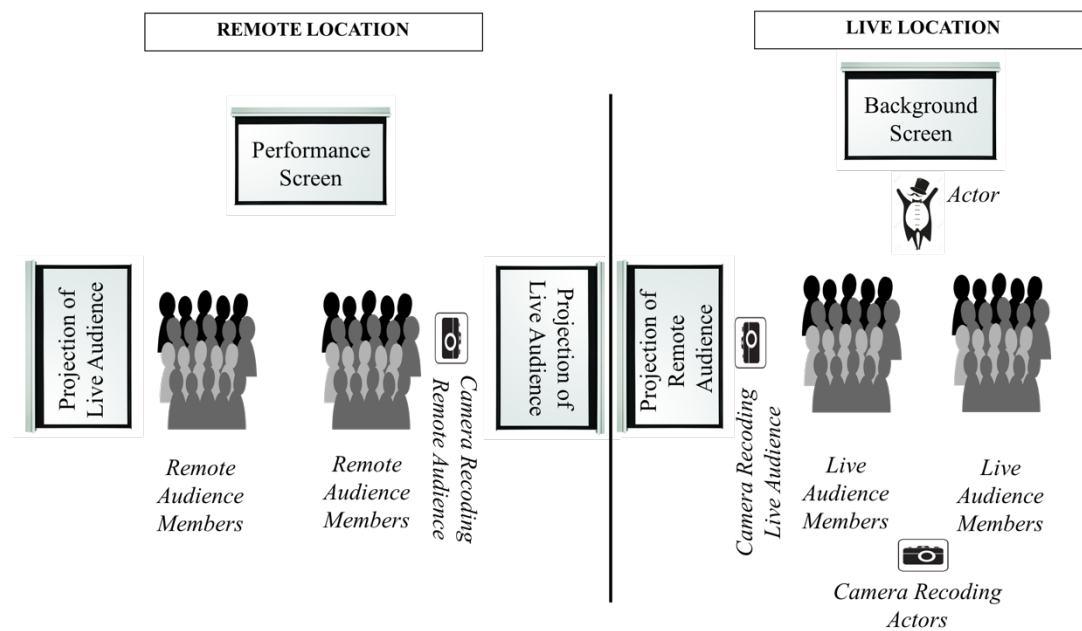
REMOTE LOCATION

LIVE LOCATION

Background Screen

Performance Screen

Actor

Projection of Live Audience

Camera Recoding Remote Audience

Projection of Live Audience

Projection of Remote Audience

Camera Recoding Live Audience

Remote Audience Members

Remote Audience Members

Live Audience Members

Live Audience Members

Camera Recoding Actors